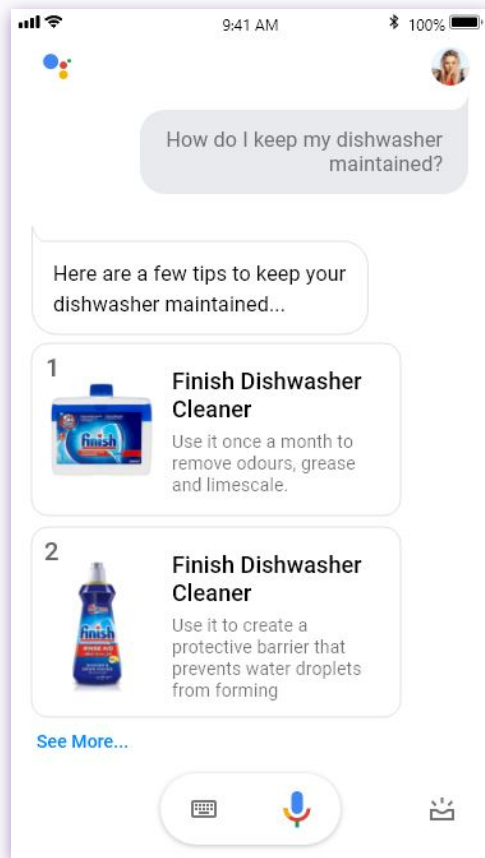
9:41 AM

100%

How do I keep my dishwasher maintained?

Here are a few tips to keep your dishwasher maintained...

1

finish

Finish Dishwasher Cleaner

Use it once a month to remove odours, grease and limescale.

2

finish

Finish Dishwasher Cleaner

Use it to create a protective barrier that prevents water droplets from forming

See More...